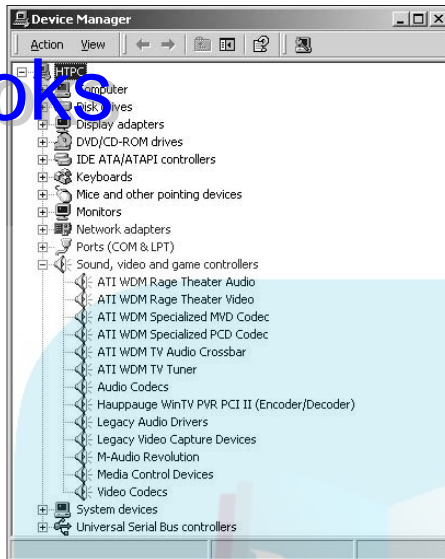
Device Manager

Action View

HTPC
Computer
Disk drives
Display adapters
DVD/CD-ROM drives
IDE ATA/ATAPI controllers
Keyboards
Mice and other pointing devices
Monitors
Network adapters
Ports (COM & LPT)
Sound, video and game controllers
ATI WDM Rage Theater Audio
ATI WDM Rage Theater Video
ATI WDM Specialized MVD Codec
ATI WDM Specialized PCD Codec
ATI WDM TV Audio Crossbar
ATI WDM TV Tuner
Audio Codecs
Hauppauge WinTV PVR PCI II (Encoder/Decoder)
Legacy Audio Drivers
Legacy Video Capture Devices
M-Audio Revolution
Media Control Devices
Video Codecs
System devices
Universal Serial Bus controllers

oks